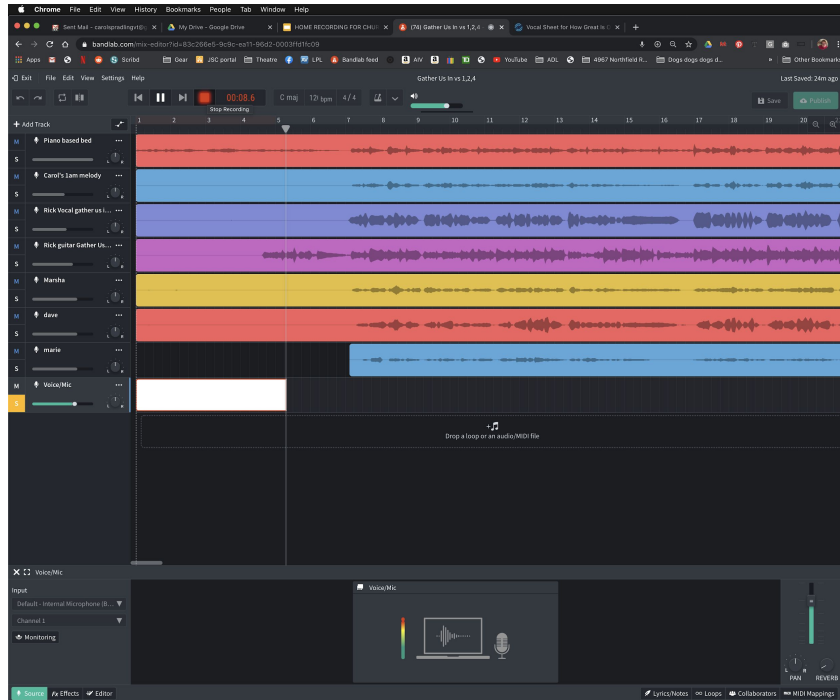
Chrome File Edit View History Bookmarks People Tab Window Help

Sent Mail - carolspradlingv1@ × My Drive - Google Drive × HOME RECORDING FOR CHUR × (74) Gather Us In vs 1,2,4 × Vocal Sheet for How Great Is O ×

bandlab.com/mix-editor?id=83c266e5-9c9c-ea11-96d2-0003ffd1fc09

Apps Scribd Gear JSC portal Theatre LPL Bandlab feed AIV YouTube AOL 4967 Northfield R... Dogs dogs dogs d... Other Bookmarks

Exit File Edit View Settings Help Gather Us In vs 1,2,4 Last Saved: 24m ago

00:08.6 Stop Recording C maj 120 bpm 4/4 Save Publish

Add Track

1 2 3 4 5 6 7 8 9 10 11 12 13 14 15 16 17 18 19 20

M S Piano based bed
M S Carol's 1am melody
M S Rick Vocal gather us i...
M S Rick guitar Gather Us...
M S Marsha
M S dave
M S marie
M S Voice/Mic

Drop a loop or an audio/MIDI file

Voice/Mic

Input
Default - Internal Microphone (B...
Channel 1
Monitoring

Voice/Mic

PAN REVERB

Source Effects Editor

Lyrics/Notes Loops Collaborators MIDI Mappings